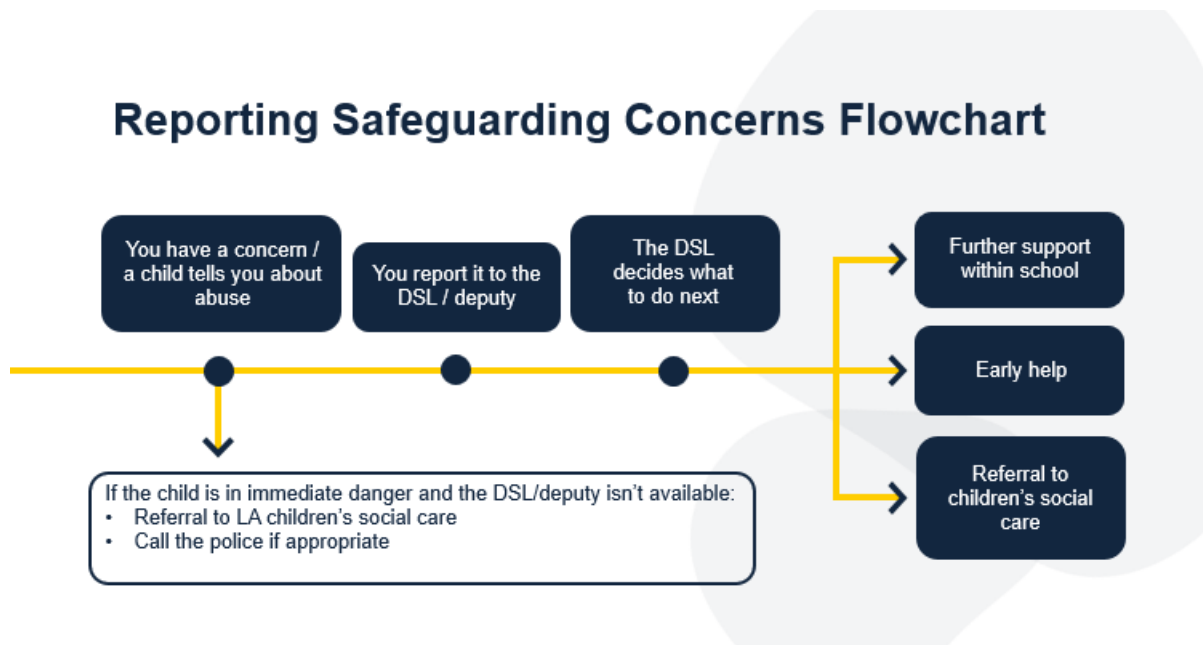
Reporting Safeguarding Concerns Flowchart

You have a concern / a child tells you about abuse

You report it to the DSL / deputy

The DSL decides what to do next

Further support within school

Early help

Referral to children's social care

If the child is in immediate danger and the DSL/deputy isn't available:
• Referral to LA children's social care
• Call the police if appropriate